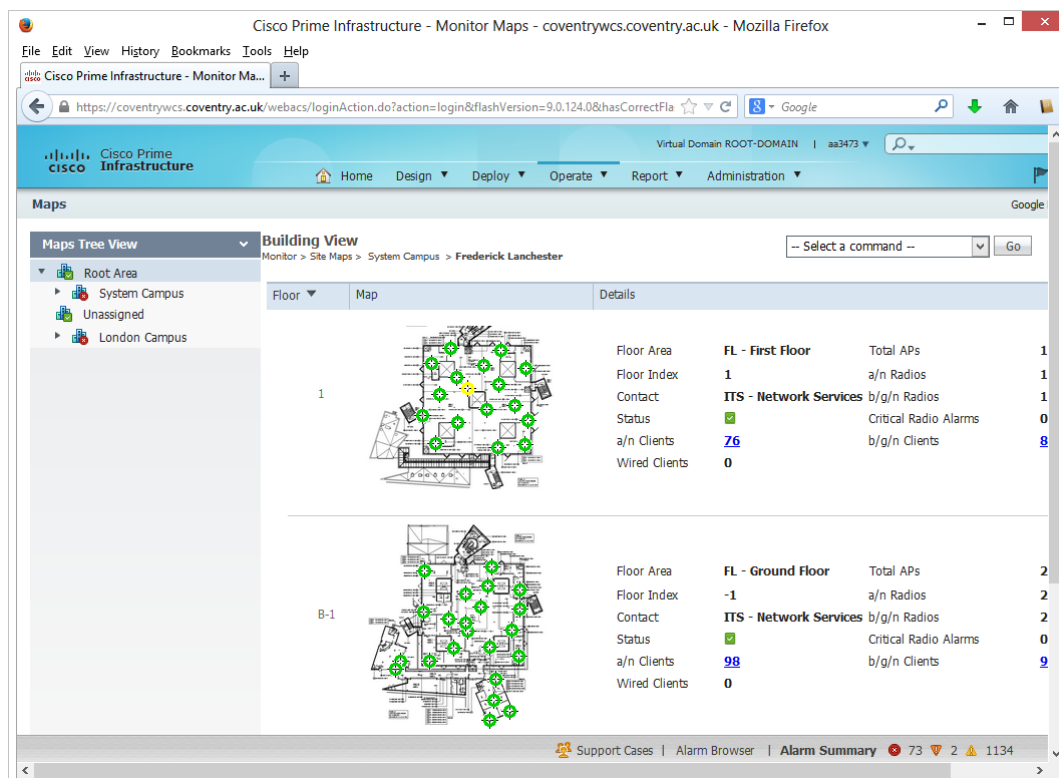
Cisco Prime Infrastructure - Monitor Maps - coventrywcs.coventry.ac.uk - Mozilla Firefox

File Edit View History Bookmarks Tools Help

Cisco Prime Infrastructure - Monitor Ma...

https://coventrywcs.coventry.ac.uk/webacs/loginAction.do?action=login&flashVersion=9.0.124.0&hasCorrectFla

Google

Cisco Prime Infrastructure

Virtual Domain ROOT-DOMAIN | aa3473

Home Design Deploy Operate Report Administration

Maps

Google

Maps Tree View

Root Area

System Campus

Unassigned

London Campus

Building View

Monitor > Site Maps > System Campus > Frederick Lanchester

-- Select a command --

Go

| Floor | Map | Details |
|---|---|---|
| 1 | | Floor Area FL - First Floor Total APs 1; Floor Index 1 a/n Radios 1; Contact ITS - Network Services b/g/n Radios 1; Status Critical Radio Alarms 0; a/n Clients 76 b/g/n Clients 8; Wired Clients 0 |
| B-1 | | Floor Area FL - Ground Floor Total APs 2; Floor Index -1 a/n Radios 2; Contact ITS - Network Services b/g/n Radios 2; Status Critical Radio Alarms 0; a/n Clients 98 b/g/n Clients 9; Wired Clients 0 |

Support Cases | Alarm Browser | Alarm Summary 73 2 1134